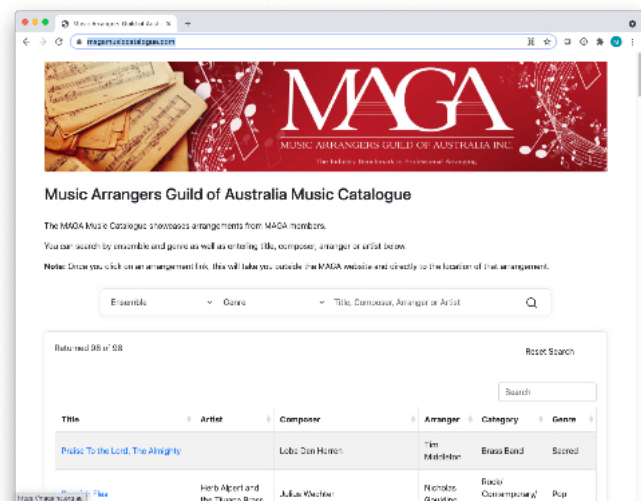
Music Arrangers Guild of Australia

magamusiccatalogue.com

MAGA
MUSIC ARRANGERS GUILD OF AUSTRALIA INC.
The Industry Benchmark in Professional Arranging

Music Arrangers Guild of Australia Music Catalogue

The MAGA Music Catalogue showcases arrangements from MAGA members.

You can search by ensemble and genre as well as entering title, composer, arranger or artist below.

Note: Once you click on an arrangement link, this will take you outside the MAGA website and directly to the location of that arrangement.

Ensemble | Genre | Title, Composer, Arranger or Artist

Returned 98 of 98

Reset Search

Search

| Title | Artist | Composer | Arranger | Category | Genre |
|---|---|---|---|---|---|
| Praise To the Lord, The Almighty | | Lobe Den Herren | Tim Middleton | Brass Band | Sacred |
| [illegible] | Herb Alpert and the Tijuana Brass | Julius Wechter | Nicholas Gelding | Rock/ Contemporary/ | Pop |

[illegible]